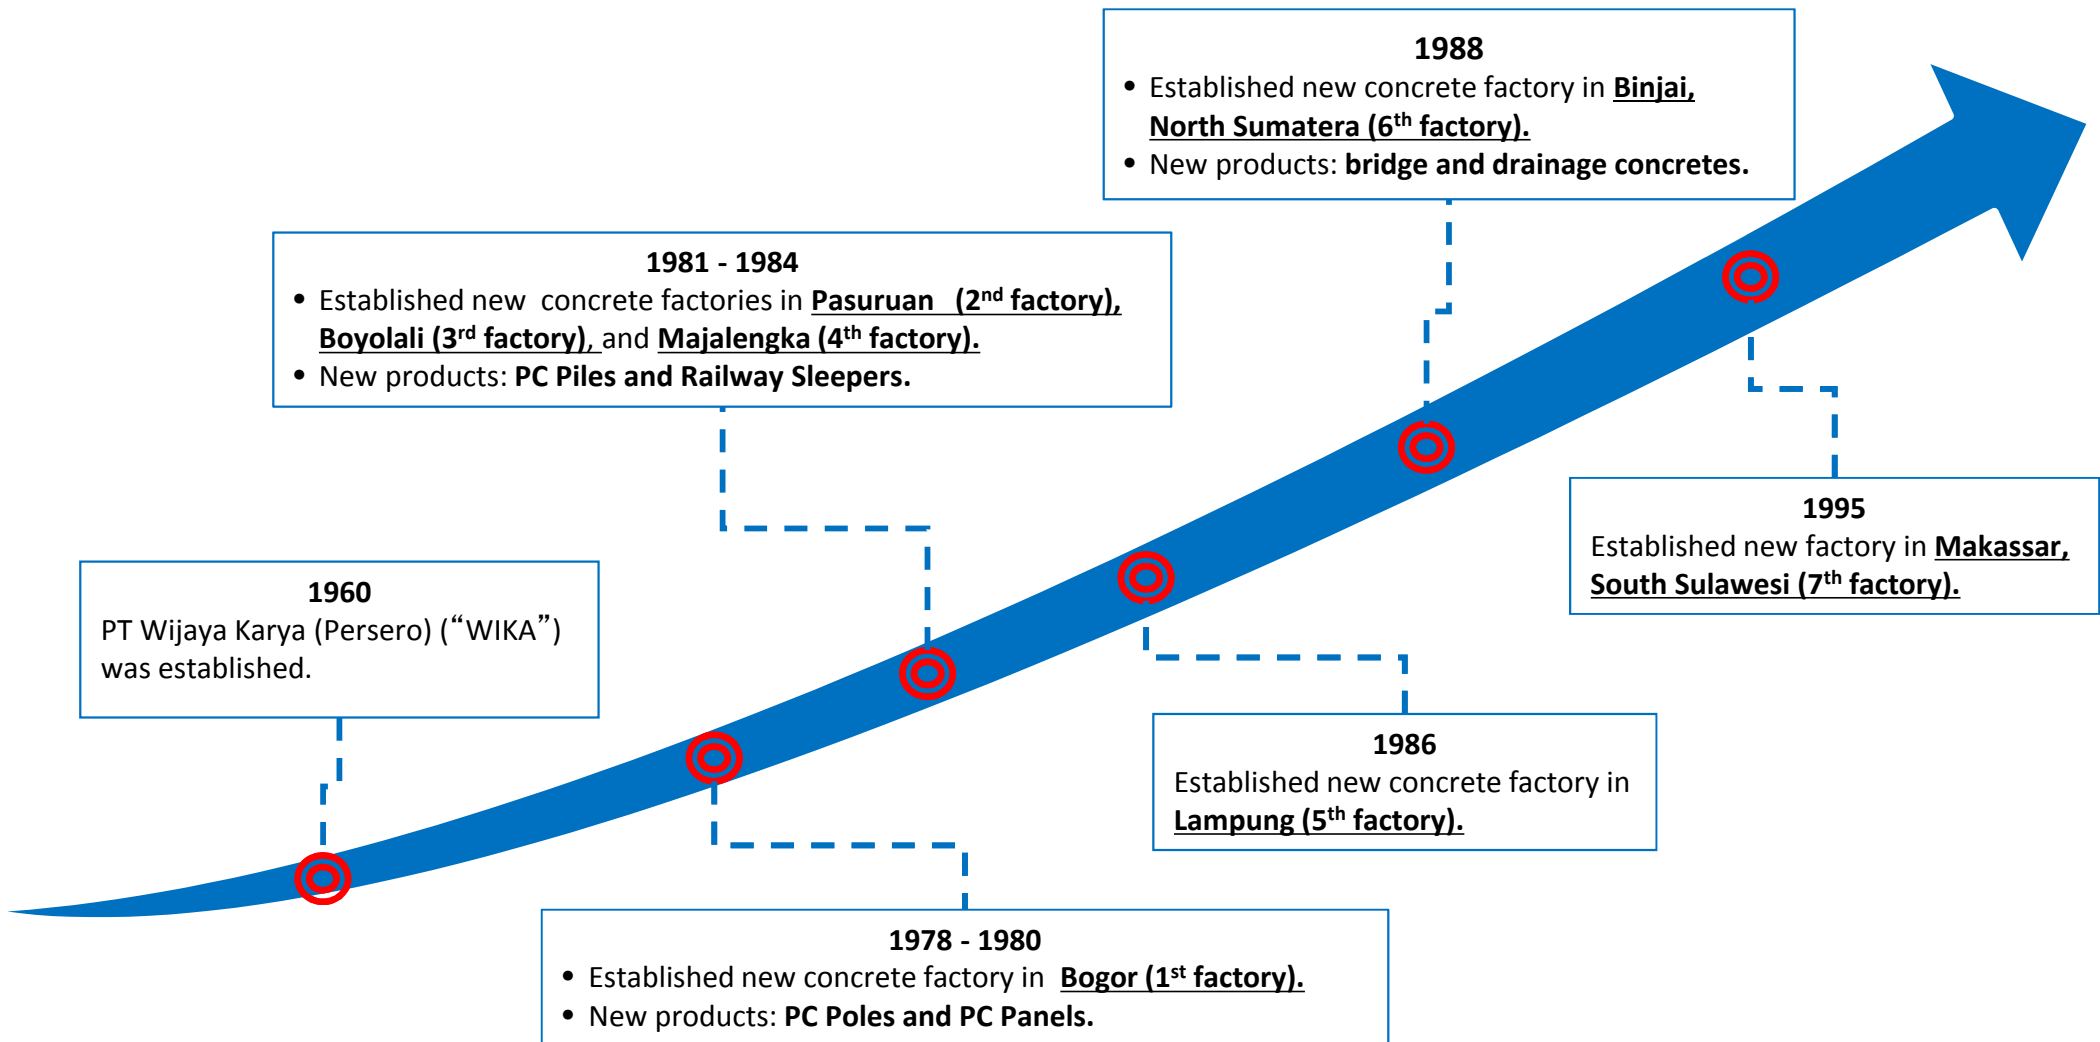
1988

- Established new concrete factory in Binjai, North Sumatera (6$^{th}$ factory).
- New products: bridge and drainage concretes.

1981 - 1984

- Established new concrete factories in Pasuruan (2$^{nd}$ factory), Boyolali (3$^{rd}$ factory), and Majalengka (4$^{th}$ factory).
- New products: PC Piles and Railway Sleepers.

1995

Established new factory in Makassar, South Sulawesi (7$^{th}$ factory).

1960

PT Wijaya Karya (Persero) ("WIKA") was established.

1986

Established new concrete factory in Lampung (5$^{th}$ factory).

1978 - 1980

- Established new concrete factory in Bogor (1$^{st}$ factory).
- New products: PC Poles and PC Panels.